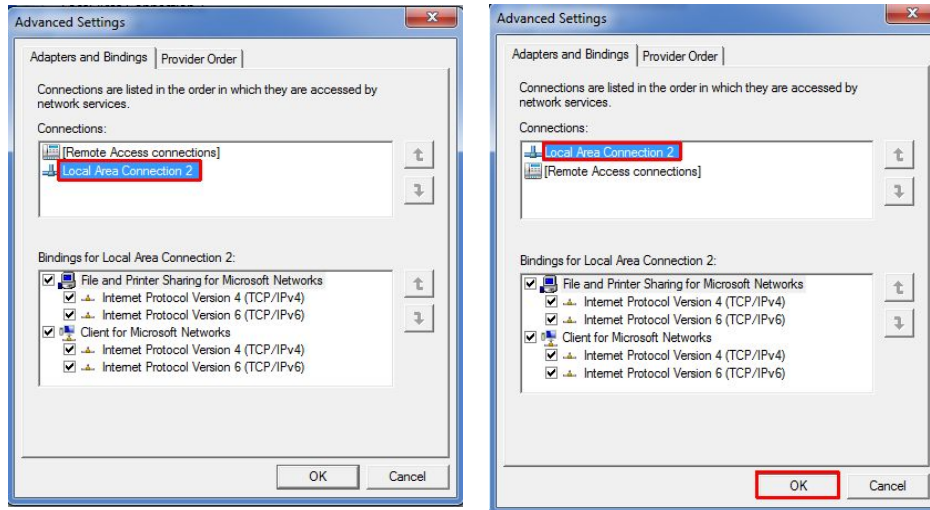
Advanced Settings

Adapters and Bindings | Provider Order

Connections are listed in the order in which they are accessed by network services.

Connections:

[Remote Access connections]
Local Area Connection 2

Bindings for Local Area Connection 2:

File and Printer Sharing for Microsoft Networks
Internet Protocol Version 4 (TCP/IPv4)
Internet Protocol Version 6 (TCP/IPv6)
Client for Microsoft Networks
Internet Protocol Version 4 (TCP/IPv4)
Internet Protocol Version 6 (TCP/IPv6)

OK Cancel

Advanced Settings

Adapters and Bindings | Provider Order

Connections are listed in the order in which they are accessed by network services.

Connections:

Local Area Connection 2
[Remote Access connections]

Bindings for Local Area Connection 2:

File and Printer Sharing for Microsoft Networks
Internet Protocol Version 4 (TCP/IPv4)
Internet Protocol Version 6 (TCP/IPv6)
Client for Microsoft Networks
Internet Protocol Version 4 (TCP/IPv4)
Internet Protocol Version 6 (TCP/IPv6)

OK Cancel